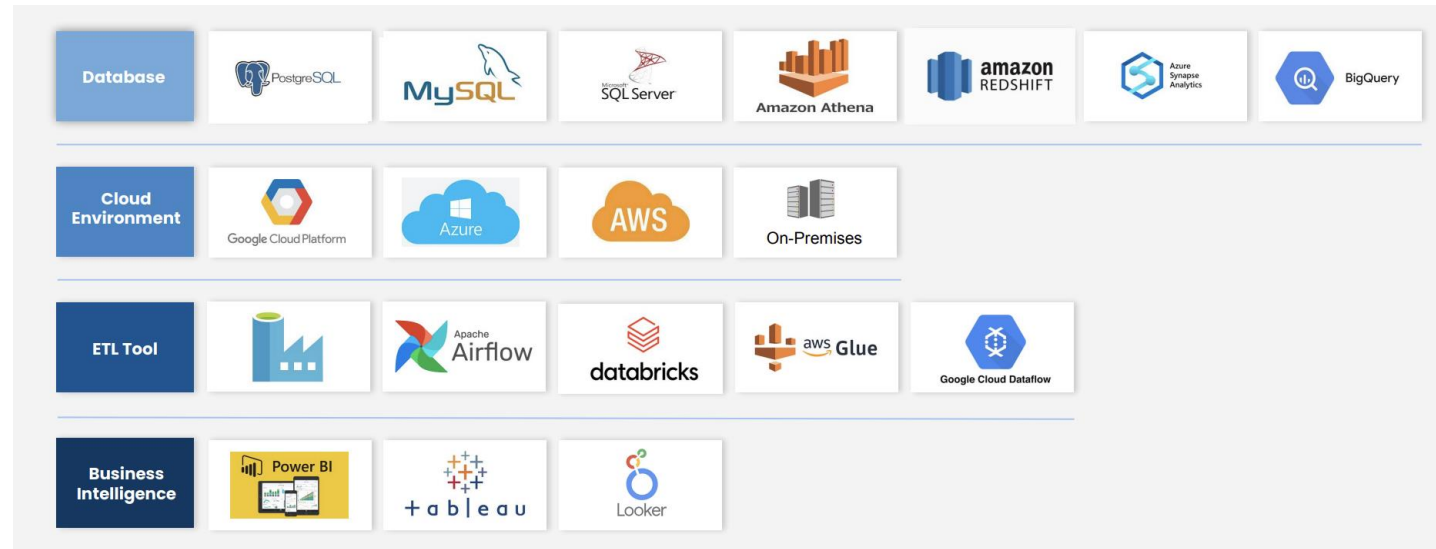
Database

PostgreSQL

MySQL

Microsoft SQL Server

Amazon Athena

amazon REDSHIFT

Azure Synapse Analytics

BigQuery

Cloud Environment

Google Cloud Platform

Azure

AWS

On-Premises

ETL Tool

Apache Airflow

databricks

aws Glue

Google Cloud Dataflow

Business Intelligence

Power BI

+ a b | e a u

Looker